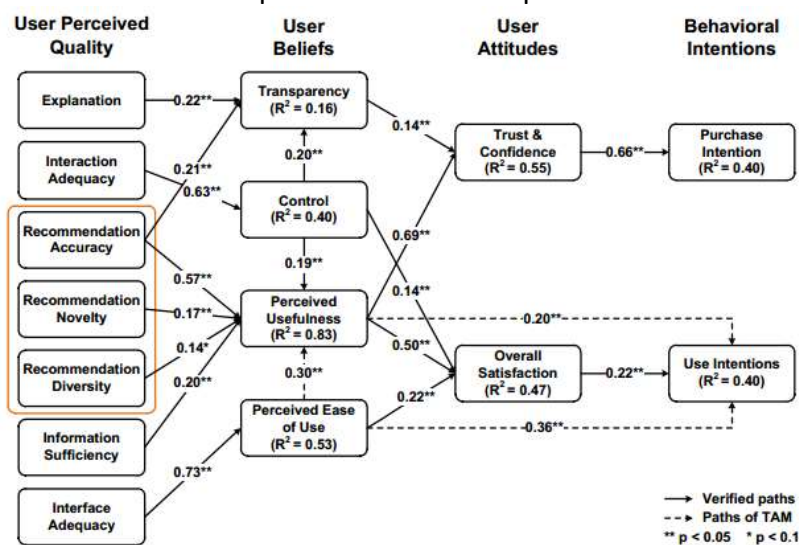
User Perceived Quality

User Beliefs

User Attitudes

Behavioral Intentions

Explanation

Interaction Adequacy

Recommendation Accuracy

Recommendation Novelty

Recommendation Diversity

Information Sufficiency

Interface Adequacy

Transparency ($R^2$ = 0.16)

Control ($R^2$ = 0.40)

Perceived Usefulness ($R^2$ = 0.83)

Perceived Ease of Use ($R^2$ = 0.53)

Trust & Confidence ($R^2$ = 0.55)

Overall Satisfaction ($R^2$ = 0.47)

Purchase Intention ($R^2$ = 0.40)

Use Intentions ($R^2$ = 0.40)

0.22**

0.21**

0.63**

0.57**

0.17**

0.14*

0.20**

0.73**

0.20**

0.19**

0.30**

0.14**

0.69**

0.14**

0.50**

0.22**

0.66**

0.20**

0.22**

-0.36**

Verified paths

Paths of TAM

** p < 0.05 * p < 0.1